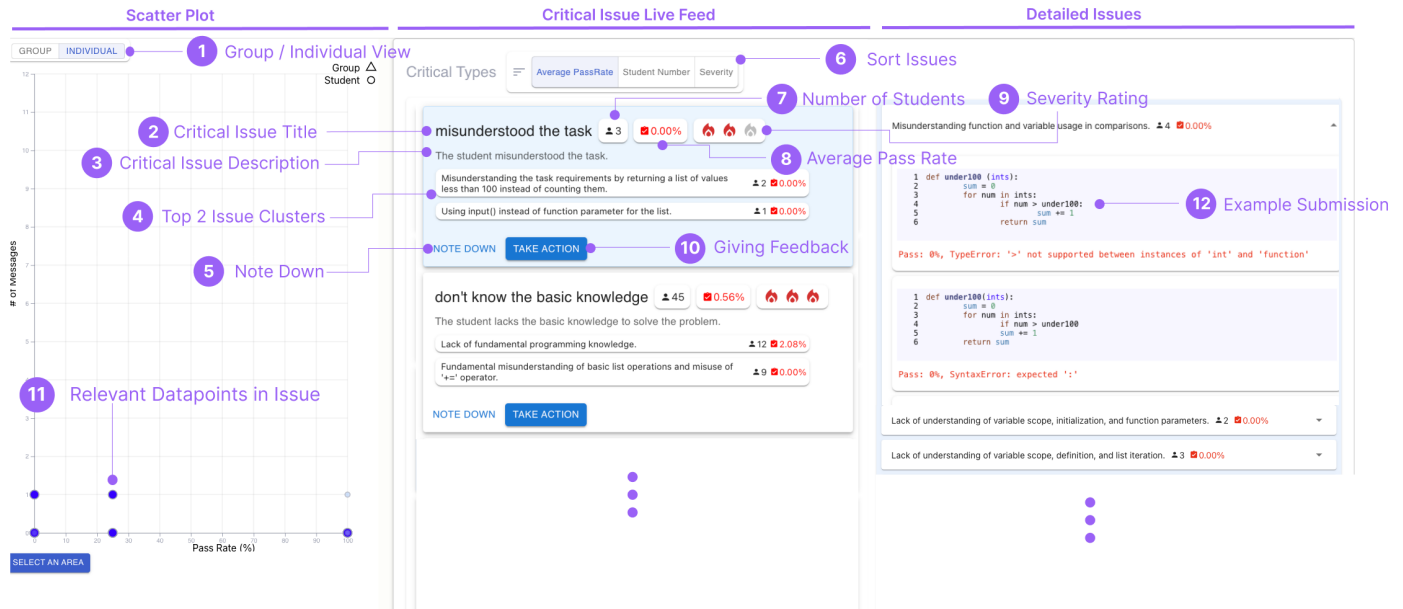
Scatter Plot

Critical Issue Live Feed

Detailed Issues

GROUP INDIVIDUAL

1 Group / Individual View

Group
Student

12
11
10
9
8
7
6
5
4
3
2
1
0

# of Messages

0 10 20 30 40 50 60 70 80 90 100
Pass Rate (%)

SELECT AN AREA

2 Critical Issue Title

3 Critical Issue Description

4 Top 2 Issue Clusters

5 Note Down

11 Relevant Datapoints in Issue

Critical Types

Average PassRate | Student Number | Severity

6 Sort Issues

7 Number of Students

8 Average Pass Rate

9 Severity Rating

10 Giving Feedback

misunderstood the task 3 0.00%

The student misunderstood the task.

Misunderstanding the task requirements by returning a list of values less than 100 instead of counting them. 2 0.00%

Using input() instead of function parameter for the list. 1 0.00%

NOTE DOWN TAKE ACTION

don't know the basic knowledge 45 0.56%

The student lacks the basic knowledge to solve the problem.

Lack of fundamental programming knowledge. 12 2.08%

Fundamental misunderstanding of basic list operations and misuse of '+=' operator. 9 0.00%

NOTE DOWN TAKE ACTION

Misunderstanding function and variable usage in comparisons. 4 0.00%

1 def under100 (ints):
2 sum = 0
3 for num in ints:
4 if num > under100:
5 sum += 1
6 return sum

12 Example Submission

Pass: 0%, TypeError: '>' not supported between instances of 'int' and 'function'

1 def under100(ints):
2 sum = 0
3 for num in ints:
4 if num > under100
5 sum += 1
6 return sum

Pass: 0%, SyntaxError: expected ':'

Lack of understanding of variable scope, initialization, and function parameters. 2 0.00%

Lack of understanding of variable scope, definition, and list iteration. 3 0.00%